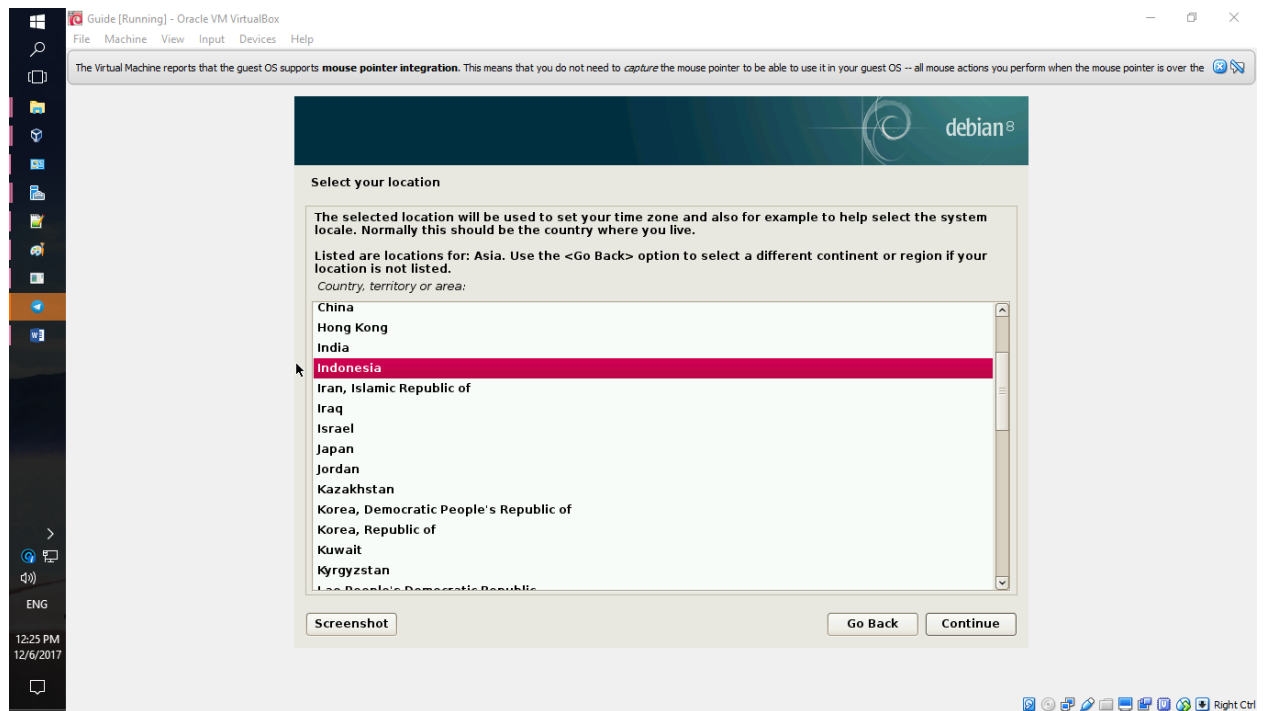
Guide [Running] - Oracle VM VirtualBox

File Machine View Input Devices Help

The Virtual Machine reports that the guest OS supports **mouse pointer integration.** This means that you do not need to *capture* the mouse pointer to be able to use it in your guest OS -- all mouse actions you perform when the mouse pointer is over the

debian 8

Select your location

The selected location will be used to set your time zone and also for example to help select the system locale. Normally this should be the country where you live.

Listed are locations for: Asia. Use the <Go Back> option to select a different continent or region if your location is not listed.

Country, territory or area:

China
Hong Kong
India
Indonesia
Iran, Islamic Republic of
Iraq
Israel
Japan
Jordan
Kazakhstan
Korea, Democratic People's Republic of
Korea, Republic of
Kuwait
Kyrgyzstan
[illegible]

Screenshot

Go Back

Continue

ENG

12:25 PM
12/6/2017

Right Ctrl